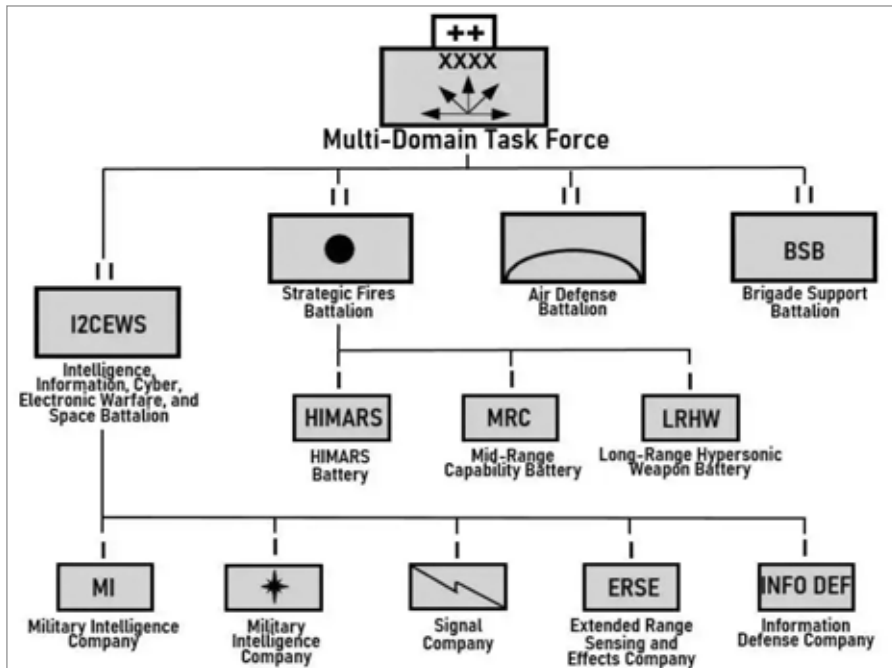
++
XXXX
Multi-Domain Task Force

II
I2CEWS
Intelligence, Information, Cyber, Electronic Warfare, and Space Battalion

II
Strategic Fires Battalion

II
Air Defense Battalion

II
BSB
Brigade Support Battalion

I
HIMARS
HIMARS Battery

I
MRC
Mid-Range Capability Battery

I
LRHW
Long-Range Hypersonic Weapon Battery

I
MI
Military Intelligence Company

I
Military Intelligence Company

I
Signal Company

I
ERSE
Extended Range Sensing and Effects Company

I
INFO DEF
Information Defense Company